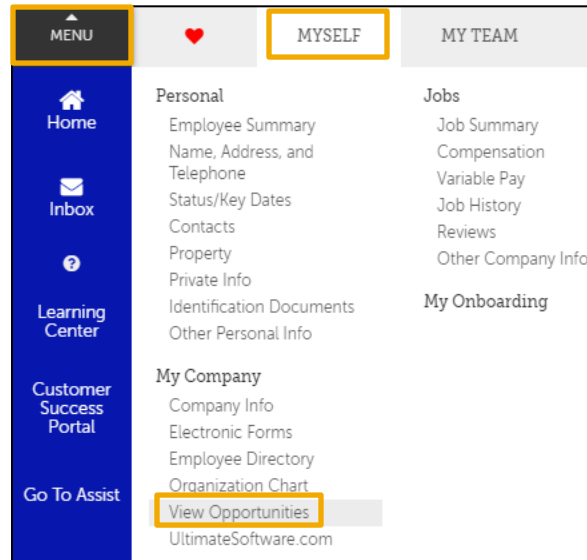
MENU

MYSELF

MY TEAM

Home

Inbox

Learning Center

Customer Success Portal

Go To Assist

Personal

Employee Summary

Name, Address, and Telephone

Status/Key Dates

Contacts

Property

Private Info

Identification Documents

Other Personal Info

My Company

Company Info

Electronic Forms

Employee Directory

Organization Chart

View Opportunities

UltimateSoftware.com

Jobs

Job Summary

Compensation

Variable Pay

Job History

Reviews

Other Company Info

My Onboarding